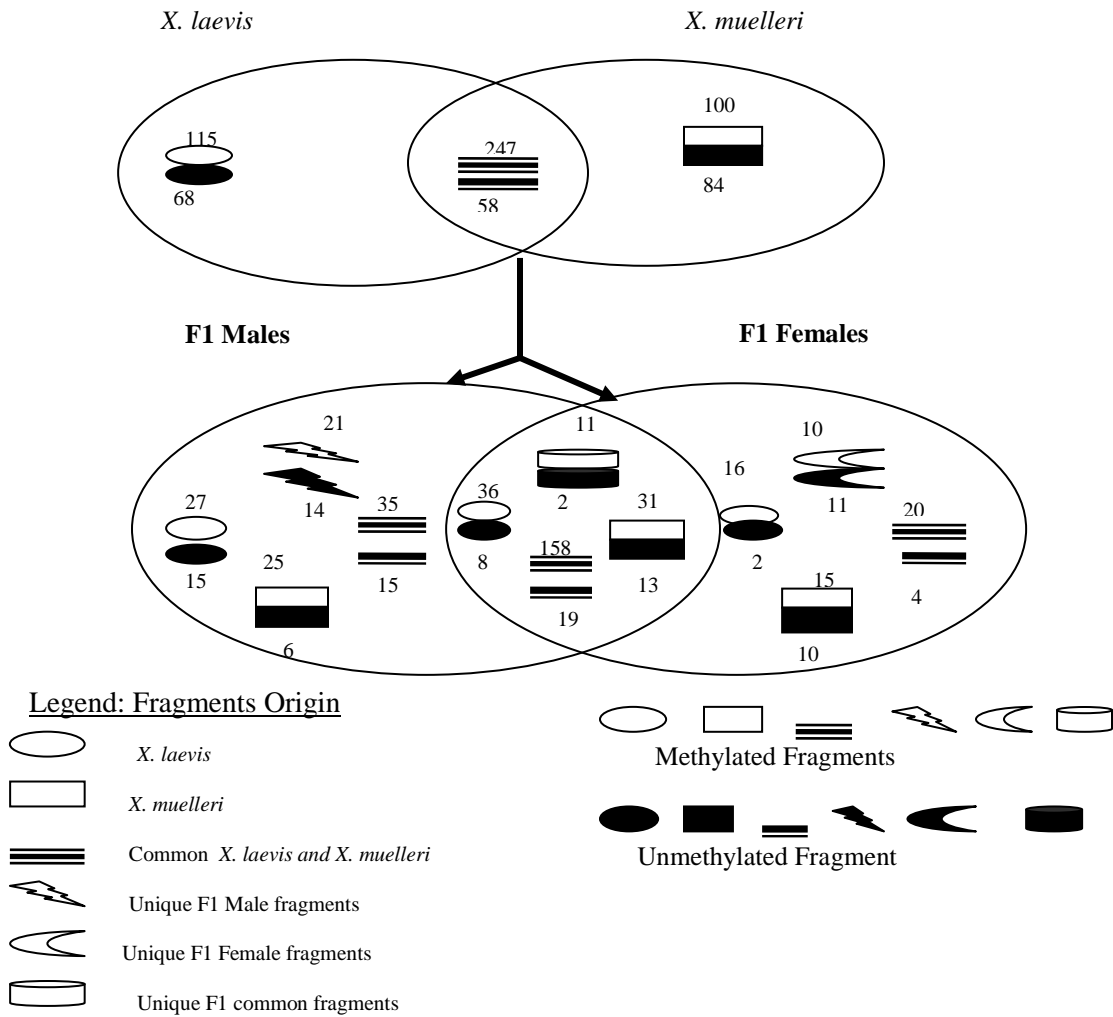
X. laevis

X. muelleri

115

68

247

58

100

84

F1 Males

F1 Females

21

14

27

15

35

15

25

6

11

2

36

8

158

19

31

13

16

2

10

11

20

4

15

10

Legend: Fragments Origin

X. laevis

X. muelleri

Common X. laevis and X. muelleri

Unique F1 Male fragments

Unique F1 Female fragments

Unique F1 common fragments

Methylated Fragments

Unmethylated Fragment